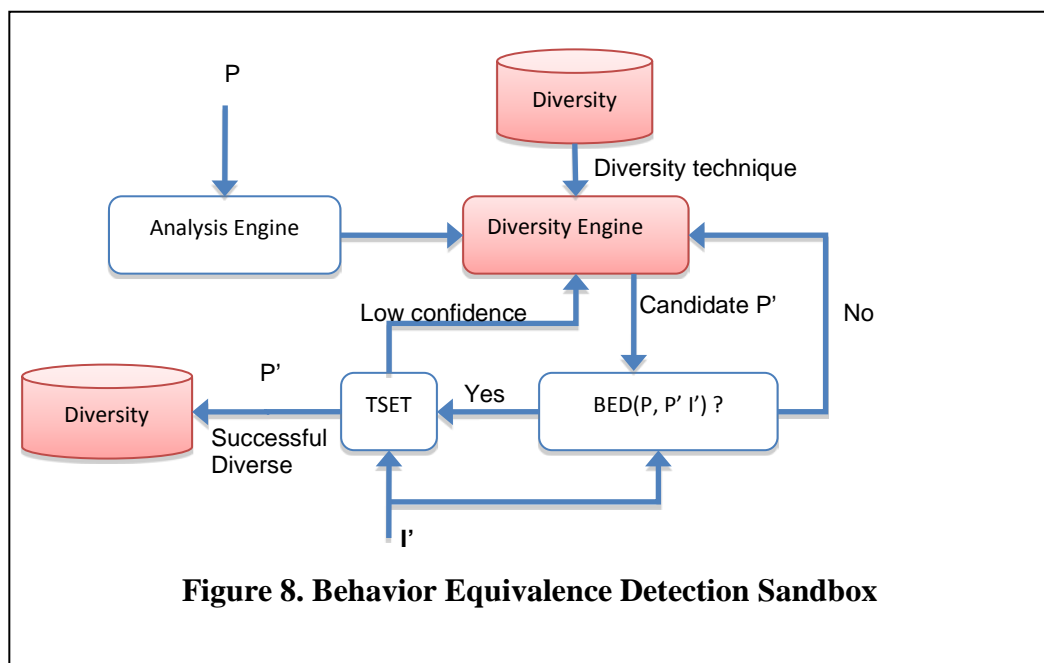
P

Diversity

Diversity technique

Analysis Engine

Diversity Engine

Low confidence

Candidate P'

No

P'

Diversity

TSET

Yes

BED(P, P' I') ?

Successful Diverse

I'

**Figure 8. Behavior Equivalence Detection Sandbox**